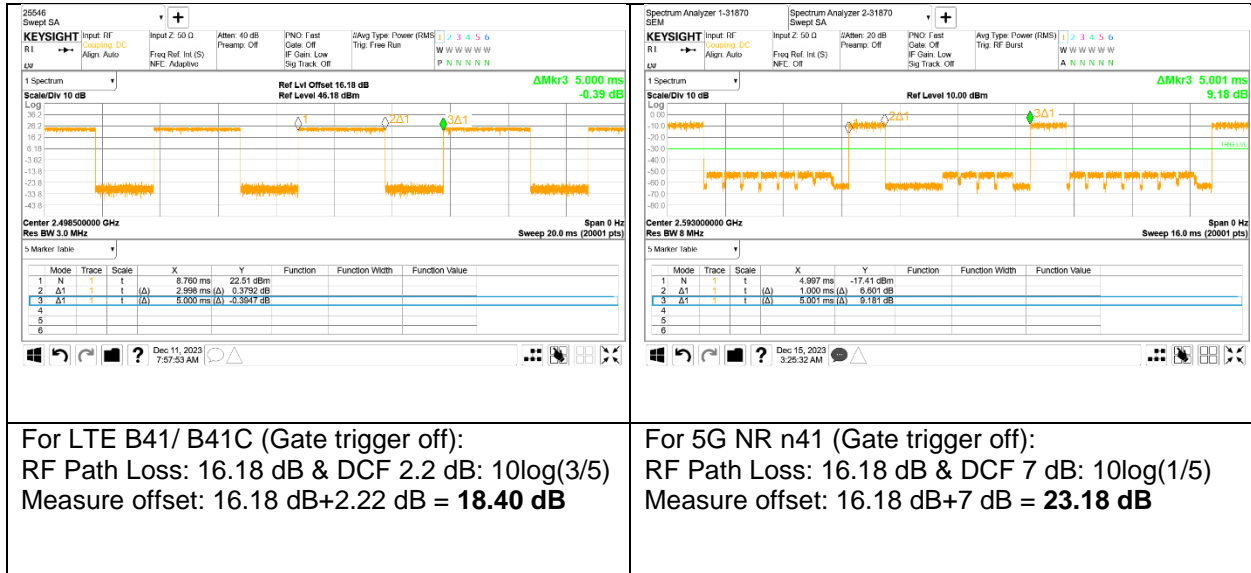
25546
Swept SA

KEYSIGHT Input: RF Coupling: DC Align: Auto
Input Z: 50 Ω
Freq Ref: Int (S)
NFC: Adaptive
Atten: 40 dB
Preamp: Off
PNO: Fast
Gate: Off
IF Gain: Low
Sig Track: Off
#Avg Type: Power (RMS)
Trig: Free Run
1 2 3 4 5 6
W W W W W W
P N N N N N

1 Spectrum
Scale/Div 10 dB
Log
Ref Lvl Offset 16.18 dB
Ref Level 46.18 dBm
ΔMkr3 5.000 ms
-0.39 dB

36.2
26.2
16.2
6.18
-3.82
-13.8
-23.8
-33.8
-43.8

1 2Δ1 3Δ1

Center 2.498500000 GHz
Res BW 3.0 MHz
Span 0 Hz
Sweep 20.0 ms (20001 pts)

5 Marker Table

| | Mode | Trace | Scale | X | Y | Function | Function Width | Function Value |
|---|---|---|---|---|---|---|---|---|
| 1 | N | 1 | t | 8.760 ms | 22.51 dBm | | | |
| 2 | Δ1 | 1 | t | (Δ) 2.998 ms | (Δ) 0.3792 dB | | | |
| 3 | Δ1 | 1 | t | (Δ) 5.000 ms | (Δ) -0.3947 dB | | | |
| 4 | | | | | | | | |
| 5 | | | | | | | | |
| 6 | | | | | | | | |

Dec 11, 2023
7:57:53 AM

Spectrum Analyzer 1-31870
SEM
Spectrum Analyzer 2-31870
Swept SA

KEYSIGHT Input: RF Coupling: DC Align: Auto
Input Z: 50 Ω
Freq Ref: Int (S)
NFC: Off
#Atten: 20 dB
Preamp: Off
PNO: Fast
Gate: Off
IF Gain: Low
Sig Track: Off
Avg Type: Power (RMS)
Trig: RF Burst
1 2 3 4 5 6
W W W W W W
A N N N N N

1 Spectrum
Scale/Div 10 dB
Log
Ref Level 10.00 dBm
ΔMkr3 5.001 ms
9.18 dB

0.00
-10.0
-20.0
-30.0
-40.0
-50.0
-60.0
-70.0
-80.0
-90.0

1 2Δ1 3Δ1
TRIG LVL

Center 2.593000000 GHz
Res BW 8 MHz
Span 0 Hz
Sweep 16.0 ms (20001 pts)

5 Marker Table

| | Mode | Trace | Scale | X | Y | Function | Function Width | Function Value |
|---|---|---|---|---|---|---|---|---|
| 1 | N | 1 | t | 4.997 ms | -17.41 dBm | | | |
| 2 | Δ1 | 1 | t | (Δ) 1.000 ms | (Δ) 6.601 dB | | | |
| 3 | Δ1 | 1 | t | (Δ) 5.001 ms | (Δ) 9.181 dB | | | |
| 4 | | | | | | | | |
| 5 | | | | | | | | |
| 6 | | | | | | | | |

Dec 15, 2023
3:25:32 AM

For LTE B41/ B41C (Gate trigger off):
RF Path Loss: 16.18 dB & DCF 2.2 dB: 10log(3/5)
Measure offset: 16.18 dB+2.22 dB = **18.40 dB**

For 5G NR n41 (Gate trigger off):
RF Path Loss: 16.18 dB & DCF 7 dB: 10log(1/5)
Measure offset: 16.18 dB+7 dB = **23.18 dB**